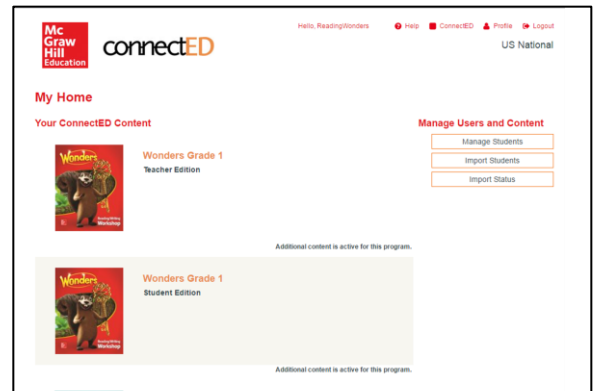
Mc Graw Hill Education

connectED

Hello, ReadingWonders

Help ConnectED Profile Logout

US National

My Home

Your ConnectED Content

Wonders

Reading/Writing Workshop

Wonders Grade 1

Teacher Edition

Additional content is active for this program.

Wonders

Reading/Writing Workshop

Wonders Grade 1

Student Edition

Additional content is active for this program.

Manage Users and Content

Manage Students

Import Students

Import Status